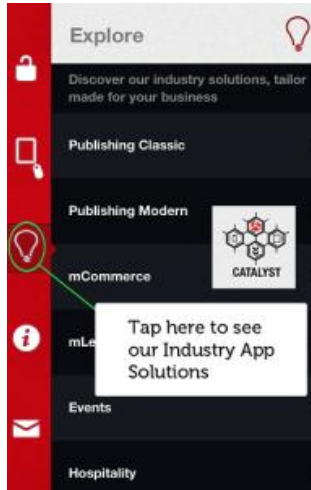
Explore

Discover our industry solutions, tailor made for your business

Publishing Classic

Publishing Modern

CATALYST

mCommerce

mLe

Tap here to see our Industry App Solutions

Events

Hospitality